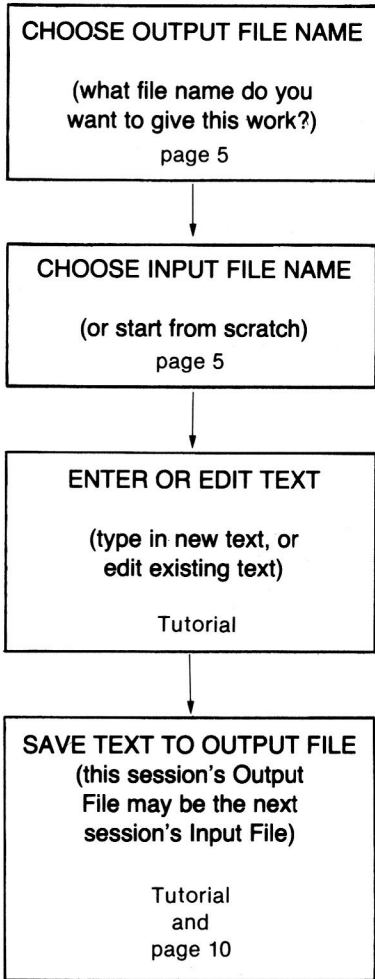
CHOOSE OUTPUT FILE NAME

(what file name do you want to give this work?)

page 5

CHOOSE INPUT FILE NAME

(or start from scratch)

page 5

ENTER OR EDIT TEXT

(type in new text, or edit existing text)

Tutorial

SAVE TEXT TO OUTPUT FILE
(this session's Output File may be the next session's Input File)

Tutorial
and
page 10